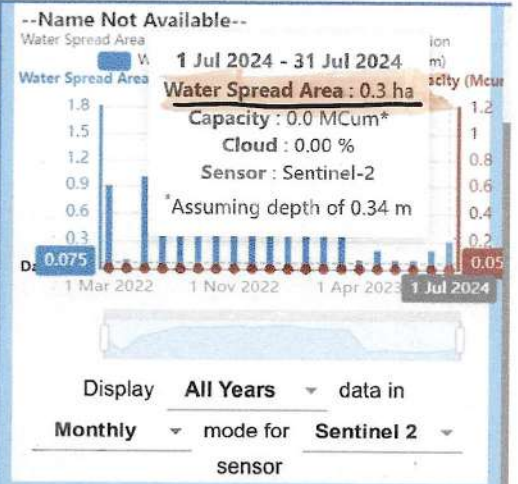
--Name Not Available--
Water Spread Area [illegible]ion
W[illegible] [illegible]m)
Water Spread Area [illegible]acity (Mcu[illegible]

1 Jul 2024 - 31 Jul 2024
Water Spread Area : 0.3 ha
Capacity : 0.0 MCum*
Cloud : 0.00 %
Sensor : Sentinel-2
*Assuming depth of 0.34 m

1.8
1.5
1.2
0.9
0.6
0.3
0.075

1.2
1
0.8
0.6
0.4
0.2
0.05

Da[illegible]
1 Mar 2022
1 Nov 2022
1 Apr 2023
1 Jul 2024

Display All Years data in
Monthly mode for Sentinel 2
sensor